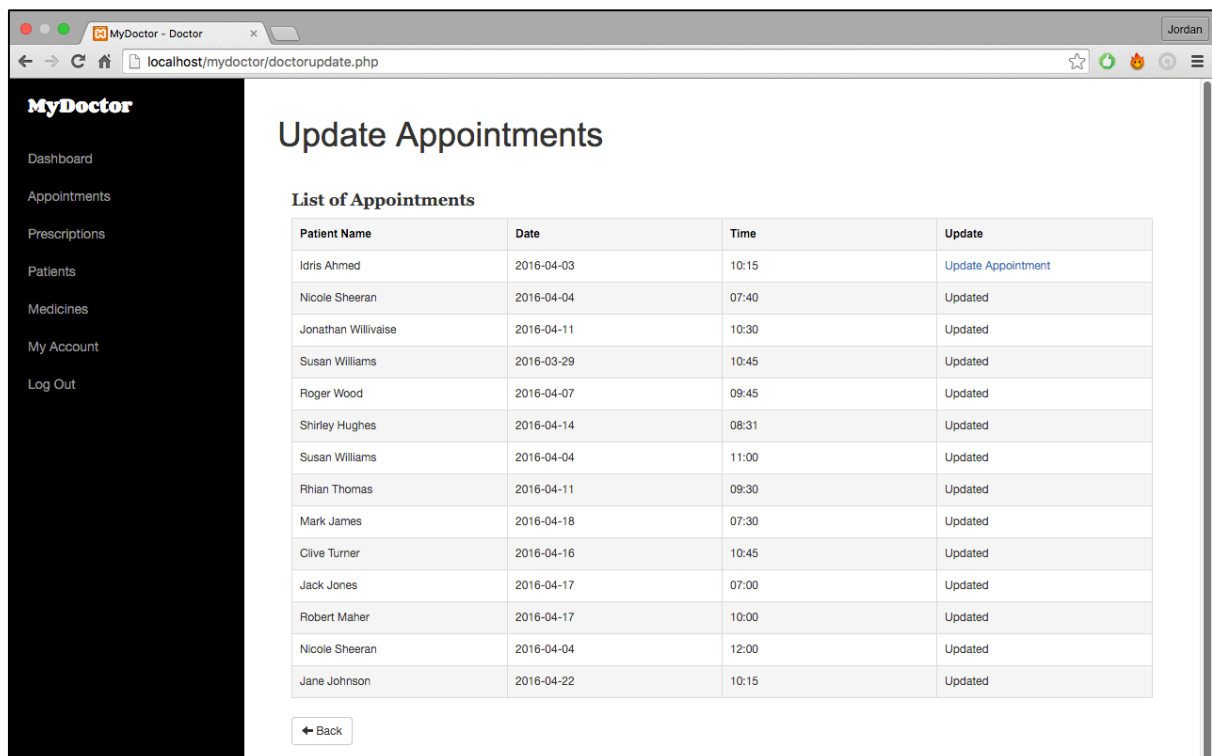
MyDoctor - Doctor

Jordan

localhost/mydoctor/doctorupdate.php

MyDoctor

Dashboard

Appointments

Prescriptions

Patients

Medicines

My Account

Log Out

Update Appointments

List of Appointments

| Patient Name | Date | Time | Update |
|---|---|---|---|
| Idris Ahmed | 2016-04-03 | 10:15 | Update Appointment |
| Nicole Sheeran | 2016-04-04 | 07:40 | Updated |
| Jonathan Willivaise | 2016-04-11 | 10:30 | Updated |
| Susan Williams | 2016-03-29 | 10:45 | Updated |
| Roger Wood | 2016-04-07 | 09:45 | Updated |
| Shirley Hughes | 2016-04-14 | 08:31 | Updated |
| Susan Williams | 2016-04-04 | 11:00 | Updated |
| Rhian Thomas | 2016-04-11 | 09:30 | Updated |
| Mark James | 2016-04-18 | 07:30 | Updated |
| Clive Turner | 2016-04-16 | 10:45 | Updated |
| Jack Jones | 2016-04-17 | 07:00 | Updated |
| Robert Maher | 2016-04-17 | 10:00 | Updated |
| Nicole Sheeran | 2016-04-04 | 12:00 | Updated |
| Jane Johnson | 2016-04-22 | 10:15 | Updated |

Back